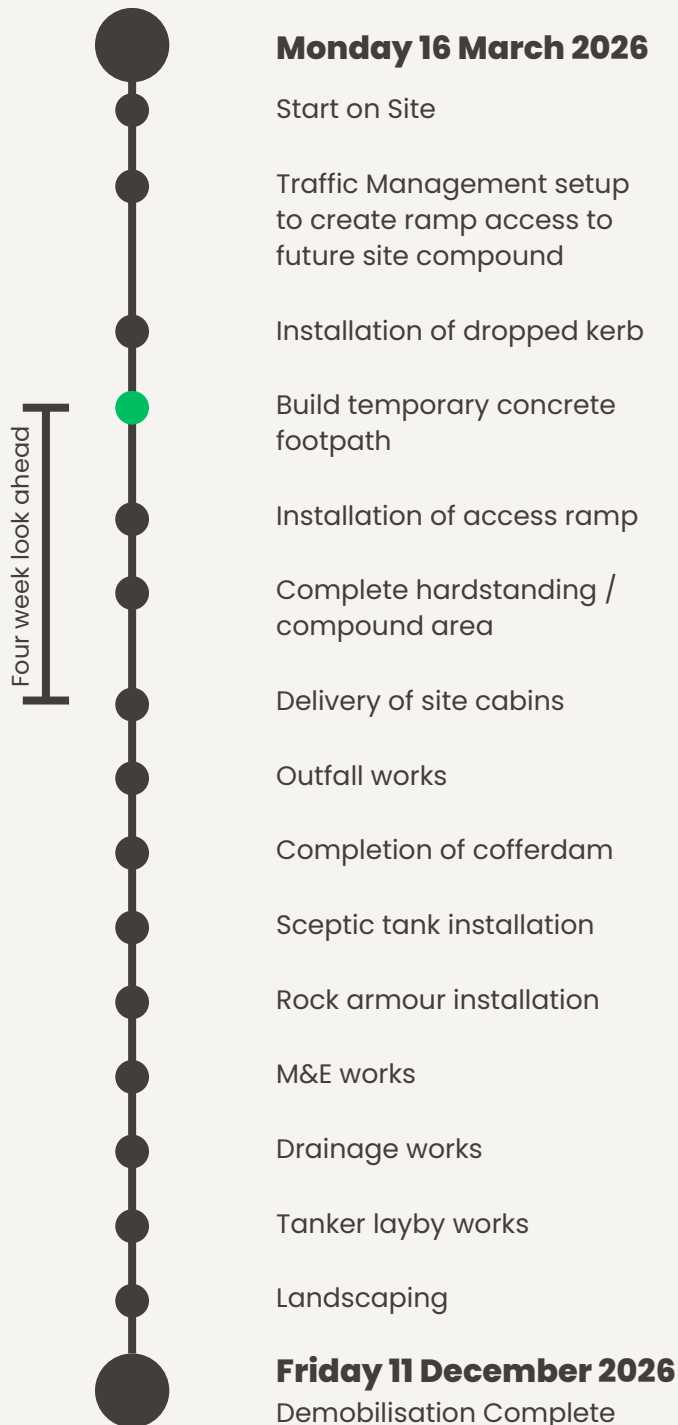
Four week look ahead

**Monday 16 March 2026**

Start on Site

Traffic Management setup to create ramp access to future site compound

Installation of dropped kerb

Build temporary concrete footpath

Installation of access ramp

Complete hardstanding / compound area

Delivery of site cabins

Outfall works

Completion of cofferdam

Sceptic tank installation

Rock armour installation

M&E works

Drainage works

Tanker layby works

Landscaping

**Friday 11 December 2026**

Demobilisation Complete